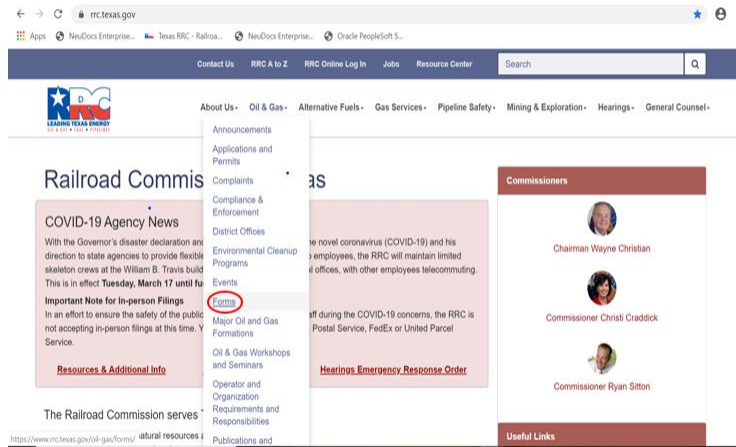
rrc.texas.gov

Apps NeuDocs Enterprise... Texas RRC - Railroa... NeuDocs Enterprise... Oracle PeopleSoft S...

Contact Us RRC A to Z RRC Online Log In Jobs Resource Center Search

RRC LEADING TEXAS ENERGY OIL & GAS • COAL • PIPELINES

About Us Oil & Gas Alternative Fuels Gas Services Pipeline Safety Mining & Exploration Hearings General Counsel

Announcements
Applications and Permits
Complaints
Compliance & Enforcement
District Offices
Environmental Cleanup Programs
Events
Forms
Major Oil and Gas Formations
Oil & Gas Workshops and Seminars
Operator and Organization Requirements and Responsibilities
Publications and

Railroad Commis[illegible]as

COVID-19 Agency News

With the Governor's disaster declaration anc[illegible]e novel coronavirus (COVID-19) and his direction to state agencies to provide flexible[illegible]o employees, the RRC will maintain limited skeleton crews at the William B. Travis build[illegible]al offices, with other employees telecommuting. This is in effect Tuesday, March 17 until fu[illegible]

Important Note for In-person Filings
In an effort to ensure the safety of the public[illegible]aff during the COVID-19 concerns, the RRC is not accepting in-person filings at this time. Y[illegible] Postal Service, FedEx or United Parcel Service.

Resources & Additional Info

Hearings Emergency Response Order

The Railroad Commission serves T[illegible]

https://www.rrc.texas.gov/oil-gas/forms/ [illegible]atural resources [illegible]

Commissioners

Chairman Wayne Christian

Commissioner Christi Craddick

Commissioner Ryan Sitton

Useful Links